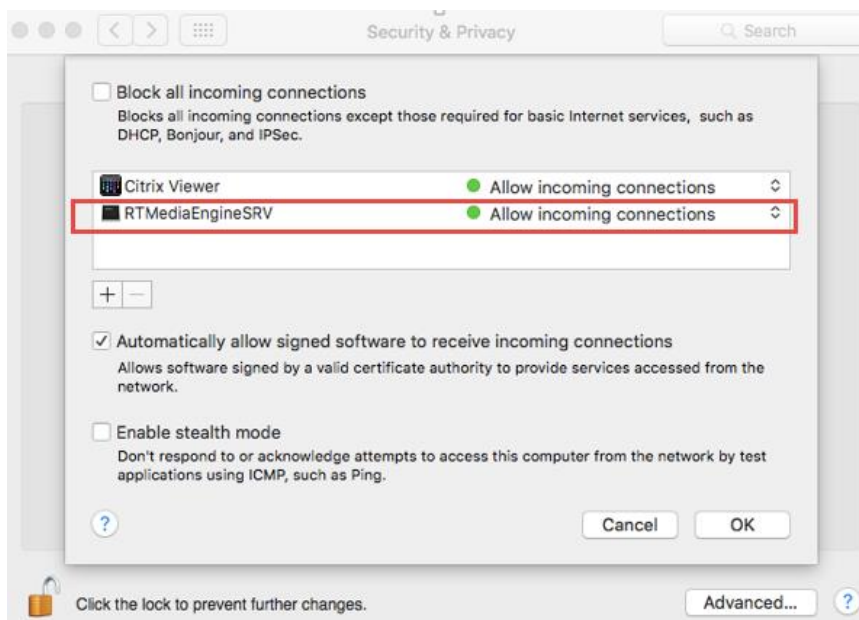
Security & Privacy

Search

Block all incoming connections
Blocks all incoming connections except those required for basic Internet services, such as DHCP, Bonjour, and IPSec.

Citrix Viewer — Allow incoming connections
RTMediaEngineSRV — Allow incoming connections

+ −

Automatically allow signed software to receive incoming connections
Allows software signed by a valid certificate authority to provide services accessed from the network.

Enable stealth mode
Don't respond to or acknowledge attempts to access this computer from the network by test applications using ICMP, such as Ping.

?

Cancel

OK

Click the lock to prevent further changes.

Advanced...

?